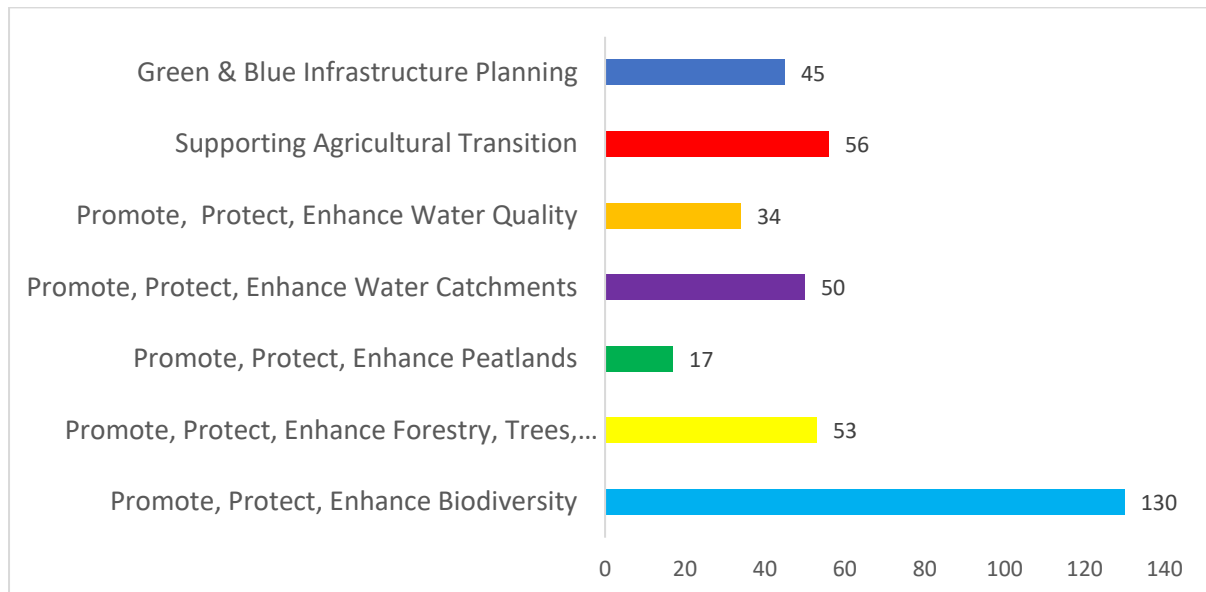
Green & Blue Infrastructure Planning 45
Supporting Agricultural Transition 56
Promote,  Protect, Enhance Water Quality 34
Promote, Protect, Enhance Water Catchments 50
Promote, Protect, Enhance Peatlands 17
Promote, Protect, Enhance Forestry, Trees,… 53
Promote, Protect, Enhance Biodiversity 130

0 20 40 60 80 100 120 140